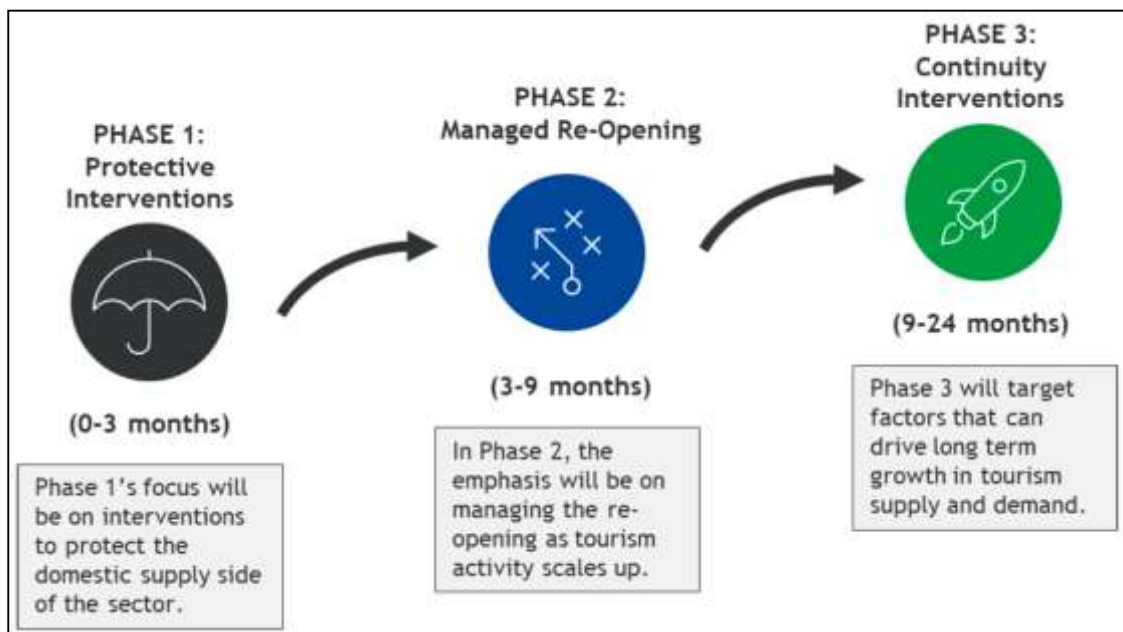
PHASE 1:
Protective Interventions

(0-3 months)

Phase 1's focus will be on interventions to protect the domestic supply side of the sector.

PHASE 2:
Managed Re-Opening

(3-9 months)

In Phase 2, the emphasis will be on managing the re-opening as tourism activity scales up.

PHASE 3:
Continuity Interventions

(9-24 months)

Phase 3 will target factors that can drive long term growth in tourism supply and demand.